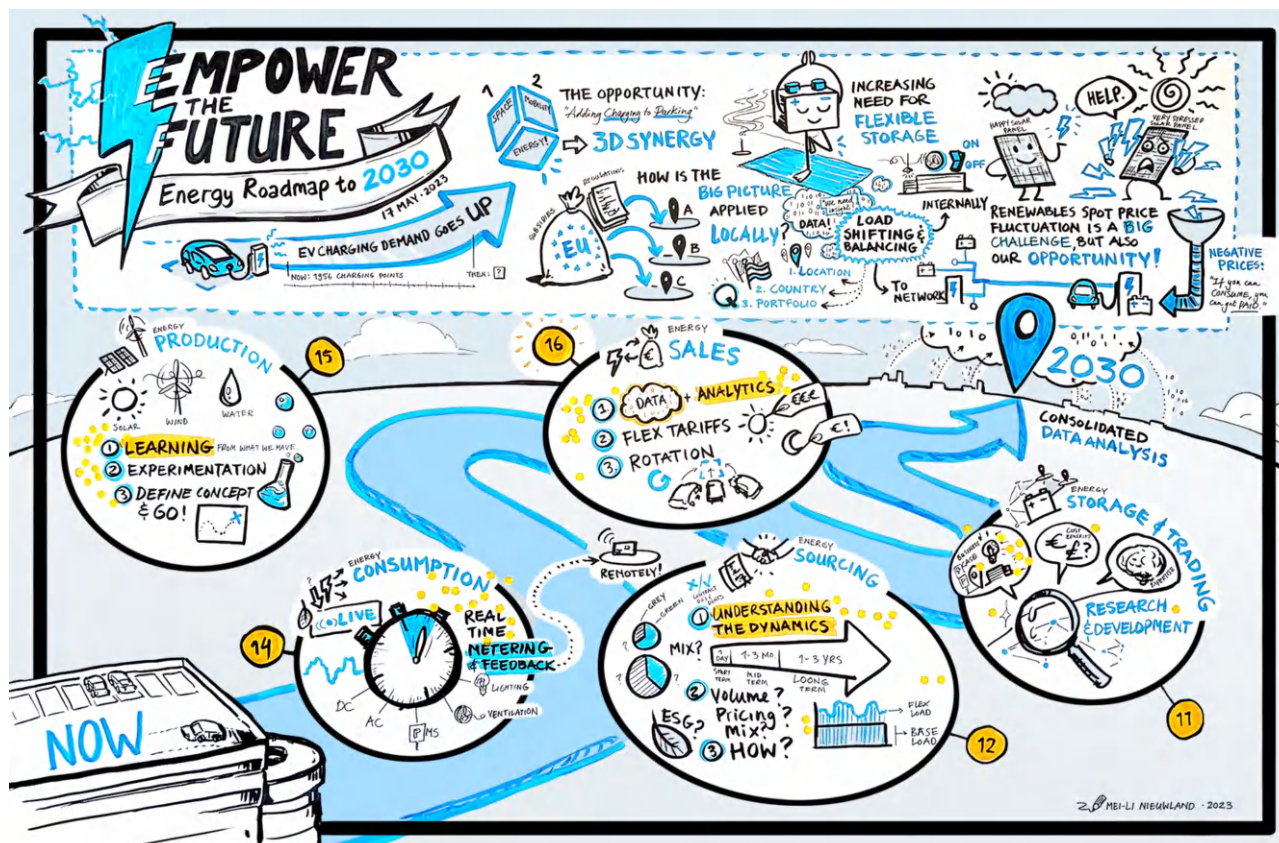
EMPOWER THE FUTURE

Energy Roadmap to 2030

17 MAY 2023

EV CHARGING DEMAND GOES UP

NOW: 1956 CHARGING POINTS

THEN: ?

1 SPACE 2 MOBILITY 3 ENERGY

THE OPPORTUNITY: "Adding Charging to Parking"

3D SYNERGY

HOW IS THE BIG PICTURE APPLIED LOCALLY?

SUBSIDIES

REGULATIONS

EU

A

B

C

INCREASING NEED FOR FLEXIBLE STORAGE

DATA!

ON

OFF

LOAD SHIFTING & BALANCING

INTERNALLY

TO NETWORK

1. LOCATION

2. COUNTRY

3. PORTFOLIO

HELP.

HAPPY SOLAR PANEL

VERY STRESSED SOLAR PANEL

RENEWABLES SPOT PRICE FLUCTUATION IS A BIG CHALLENGE, BUT ALSO OUR OPPORTUNITY!

NEGATIVE PRICES: "If you can consume, you can get PAID"

ENERGY PRODUCTION

15

SOLAR

WIND

WATER

1 LEARNING FROM WHAT WE HAVE.

2 EXPERIMENTATION

3 DEFINE CONCEPT & GO!

16

ENERGY SALES

1 DATA + ANALYTICS

2 FLEX TARIFFS

3 ROTATION

€€€

€!

2030

CONSOLIDATED DATA ANALYSIS

ENERGY STORAGE & TRADING

COST BENEFIT?

€ £?

EXPERTISE

RESEARCH & DEVELOPMENT

11

REMOTELY!

ENERGY CONSUMPTION

LIVE

REAL TIME METERING & FEEDBACK

LIGHTING

VENTILATION

DC

AC

PMS

14

ENERGY SOURCING

GREY

GREEN

1 UNDERSTANDING THE DYNAMICS

MIX?

DAY

1-3 MO

1-3 YRS

SHORT TERM

MID TERM

LOONG TERM

2 Volume? Pricing? Mix?

ESG?

3 HOW?

FLEX LOAD

BASE LOAD

12

NOW

MEI-LI NIEUWLAND · 2023